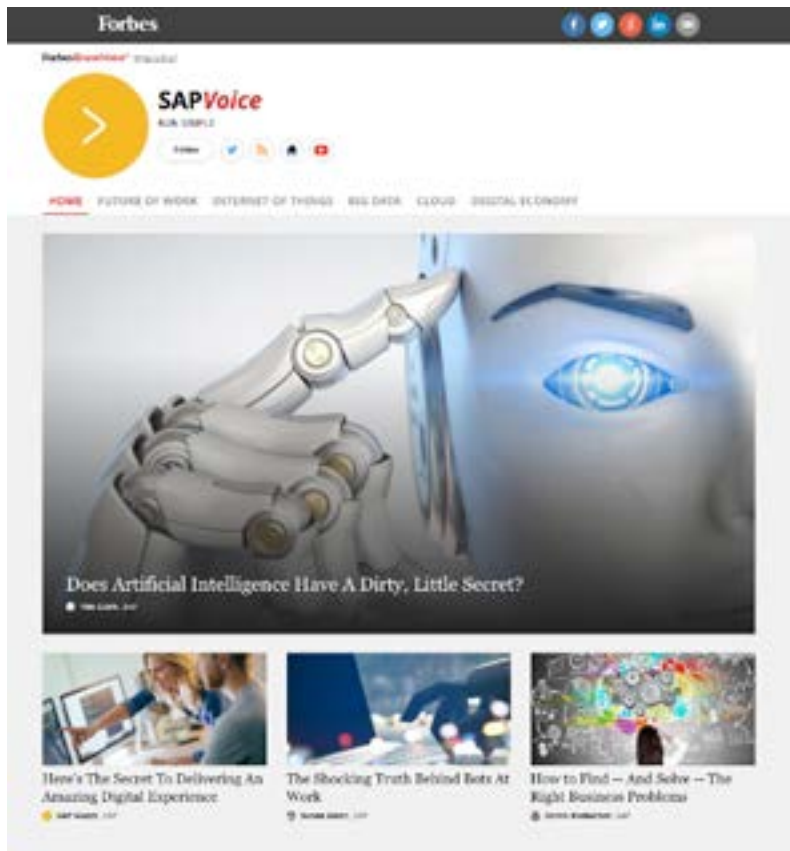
Forbes

ForbesBrandVoice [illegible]

SAPVoice

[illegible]

Follow

HOME FUTURE OF WORK INTERNET OF THINGS BIG DATA CLOUD DIGITAL ECONOMY

Does Artificial Intelligence Have A Dirty, Little Secret?

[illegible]

Here's The Secret To Delivering An Amazing Digital Experience

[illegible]

The Shocking Truth Behind Bots At Work

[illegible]

How to Find — And Solve — The Right Business Problems

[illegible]